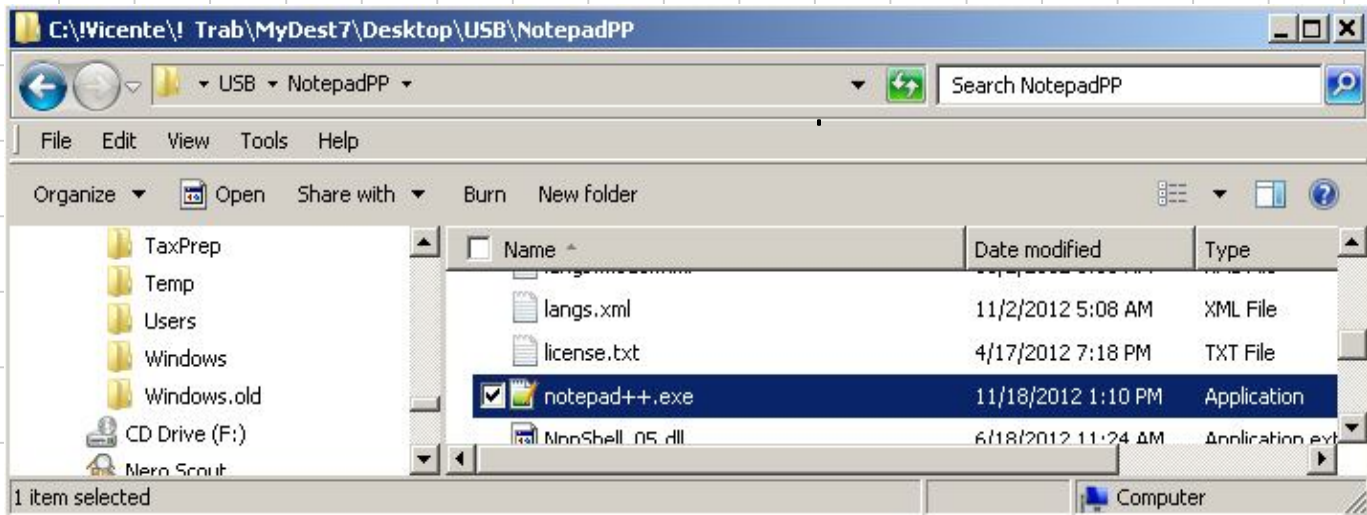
C:\!Vicente\! Trab\MyDest7\Desktop\USB\NotepadPP

USB ▸ NotepadPP ▸

Search NotepadPP

File Edit View Tools Help

Organize ▾ Open Share with ▾ Burn New folder

TaxPrep
Temp
Users
Windows
Windows.old
CD Drive (F:)
Nero Scout

| Name | Date modified | Type |
|---|---|---|
| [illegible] | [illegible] | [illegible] |
| langs.xml | 11/2/2012 5:08 AM | XML File |
| license.txt | 4/17/2012 7:18 PM | TXT File |
| notepad++.exe | 11/18/2012 1:10 PM | Application |
| NppShell_05.dll | 6/18/2012 11:24 AM | Application ext |

1 item selected

Computer